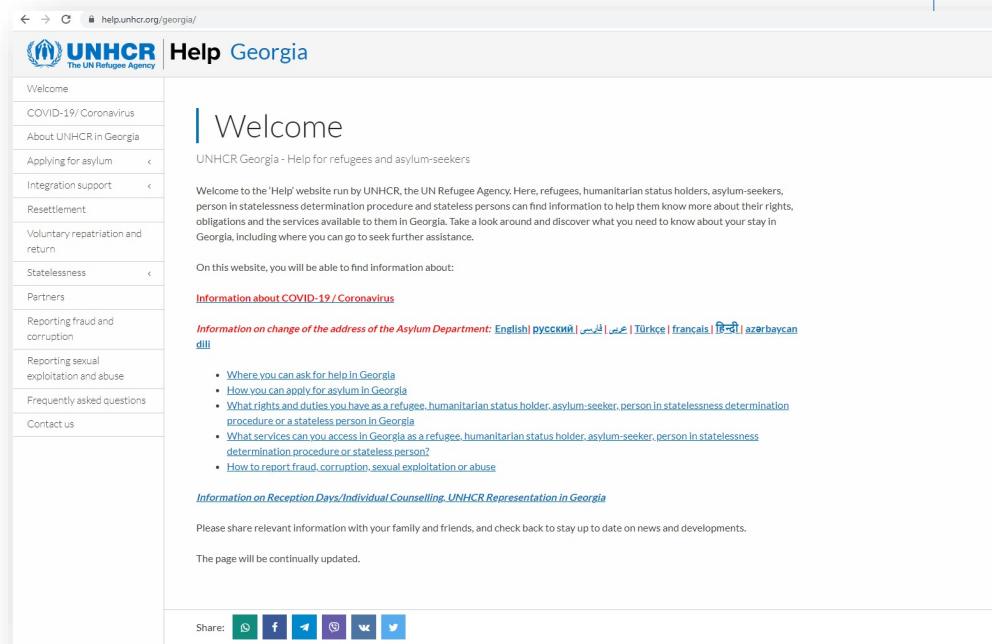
help.unhcr.org/georgia/

UNHCR The UN Refugee Agency | Help Georgia

Welcome
COVID-19/ Coronavirus
About UNHCR in Georgia
Applying for asylum
Integration support
Resettlement
Voluntary repatriation and return
Statelessness
Partners
Reporting fraud and corruption
Reporting sexual exploitation and abuse
Frequently asked questions
Contact us

Welcome

UNHCR Georgia - Help for refugees and asylum-seekers

Welcome to the 'Help' website run by UNHCR, the UN Refugee Agency. Here, refugees, humanitarian status holders, asylum-seekers, person in statelessness determination procedure and stateless persons can find information to help them know more about their rights, obligations and the services available to them in Georgia. Take a look around and discover what you need to know about your stay in Georgia, including where you can go to seek further assistance.

On this website, you will be able to find information about:

Information about COVID-19 / Coronavirus

Information on change of the address of the Asylum Department: English| русский | فارسی | عربی | Türkçe | français | हिन्दी | azərbaycan dili

- Where you can ask for help in Georgia
- How you can apply for asylum in Georgia
- What rights and duties you have as a refugee, humanitarian status holder, asylum-seeker, person in statelessness determination procedure or a stateless person in Georgia
- What services can you access in Georgia as a refugee, humanitarian status holder, asylum-seeker, person in statelessness determination procedure or stateless person?
- How to report fraud, corruption, sexual exploitation or abuse

Information on Reception Days/Individual Counselling, UNHCR Representation in Georgia

Please share relevant information with your family and friends, and check back to stay up to date on news and developments.

The page will be continually updated.

Share: